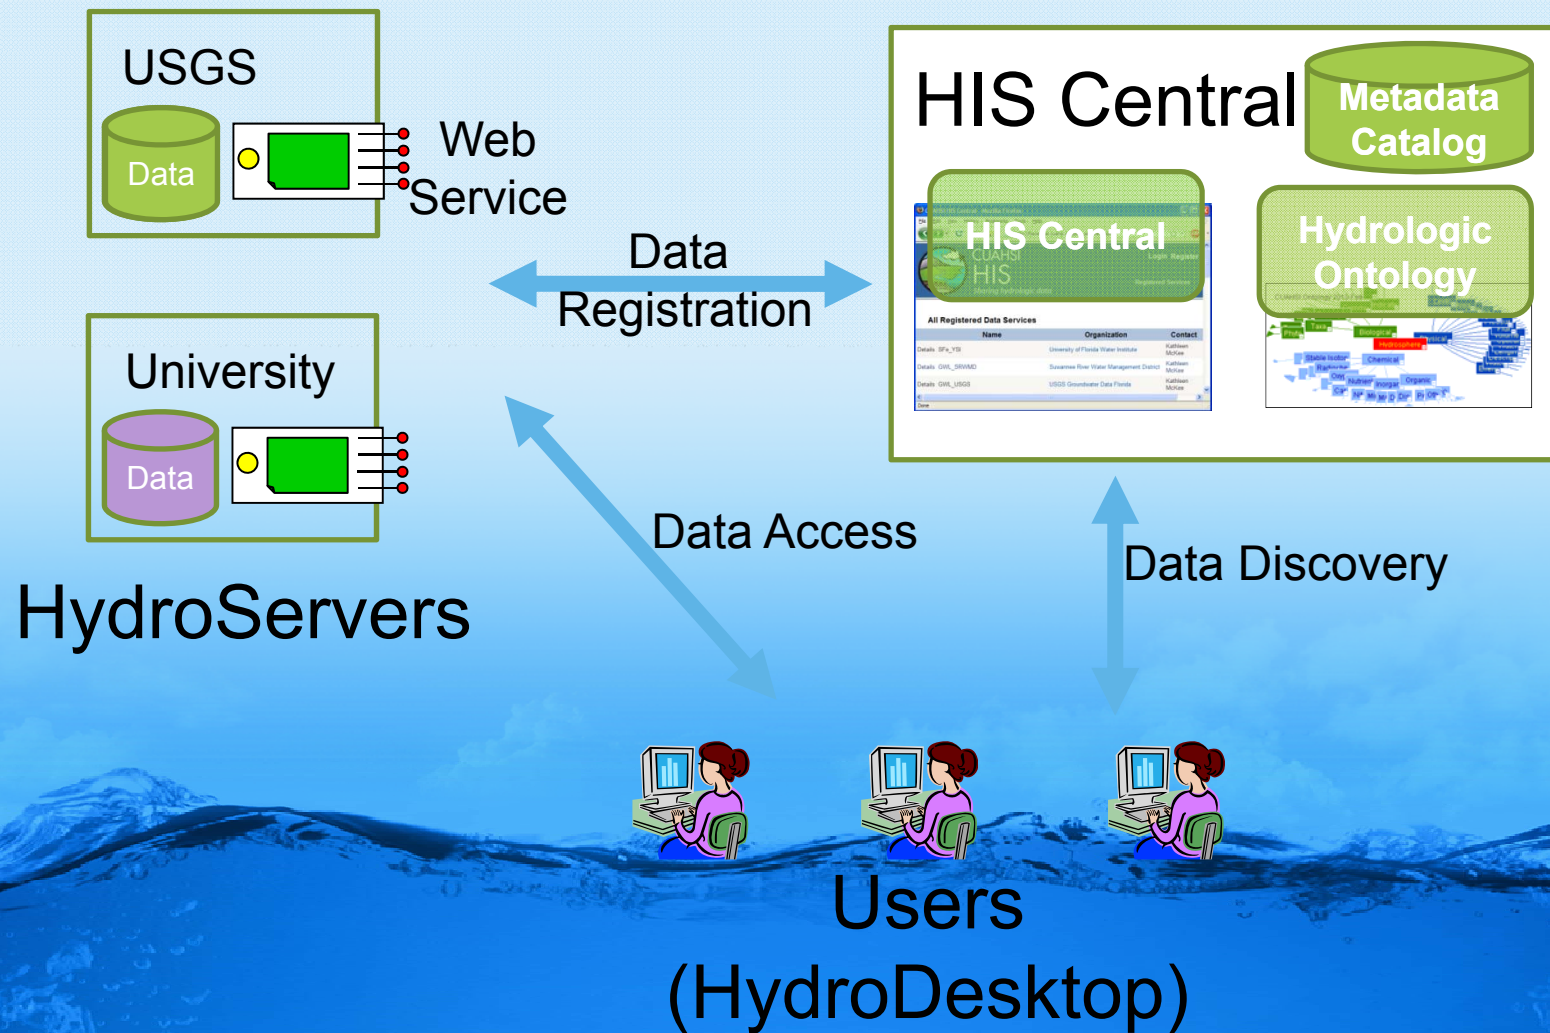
USGS

Data

Web Service

University

Data

HydroServers

Data Registration

HIS Central

Metadata Catalog

HIS Central

CUAHSI HIS

All Registered Data Services

| Name | Organization | Contact |
|---|---|---|
| Details SFe_YSI | University of Florida Water Institute | Kathleen McKee |
| Details GWL_SRWMD | Suwannee River Water Management District | Kathleen McKee |
| Details GWL_USGS | USGS Groundwater Data Florida | Kathleen McKee |

Hydrologic Ontology

Biological

Hydrosphere

Physical

Chemical

Organic

Inorganic

Nutrient

Stable Isotopes

Radiochemical

Data Access

Data Discovery

Users (HydroDesktop)